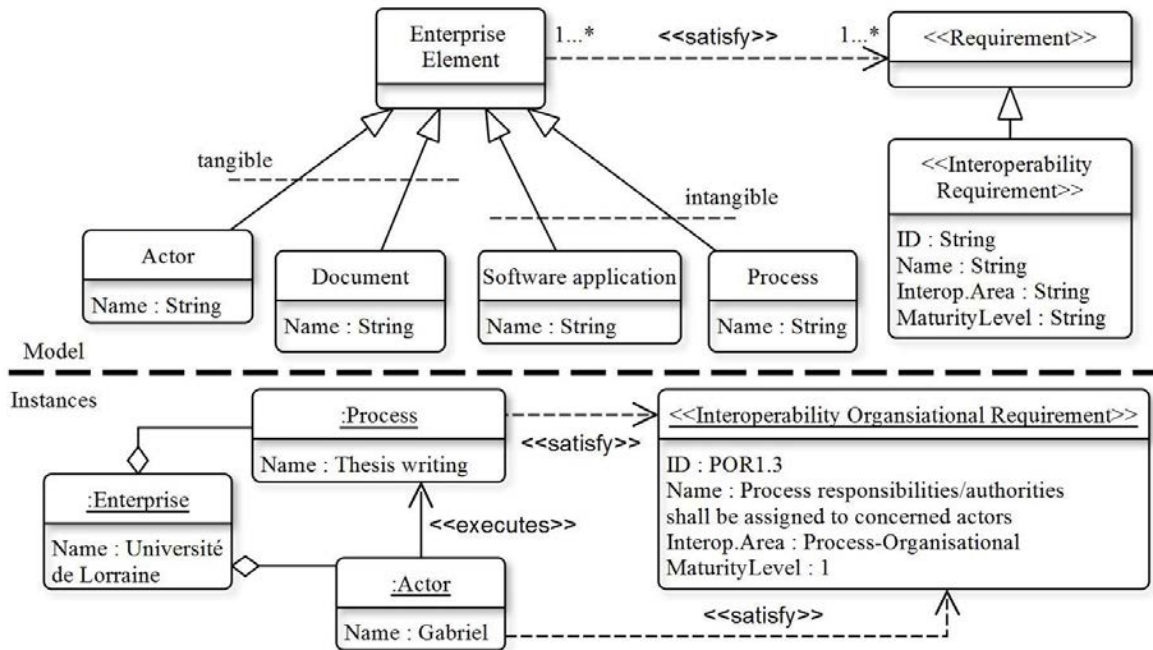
Enterprise Element

1...*

<<satisfy>>

1...*

<<Requirement>>

tangible

intangible

<<Interoperability Requirement>>

ID : String
Name : String
Interop.Area : String
MaturityLevel : String

Actor

Name : String

Document

Name : String

Software application

Name : String

Process

Name : String

Model

Instances

:Process

Name : Thesis writing

<<satisfy>>

<<Interoperability Organsiational Requirement>>

ID : POR1.3
Name : Process responsibilities/authorities shall be assigned to concerned actors
Interop.Area : Process-Organisational
MaturityLevel : 1

:Enterprise

Name : Université de Lorraine

<<executes>>

:Actor

Name : Gabriel

<<satisfy>>